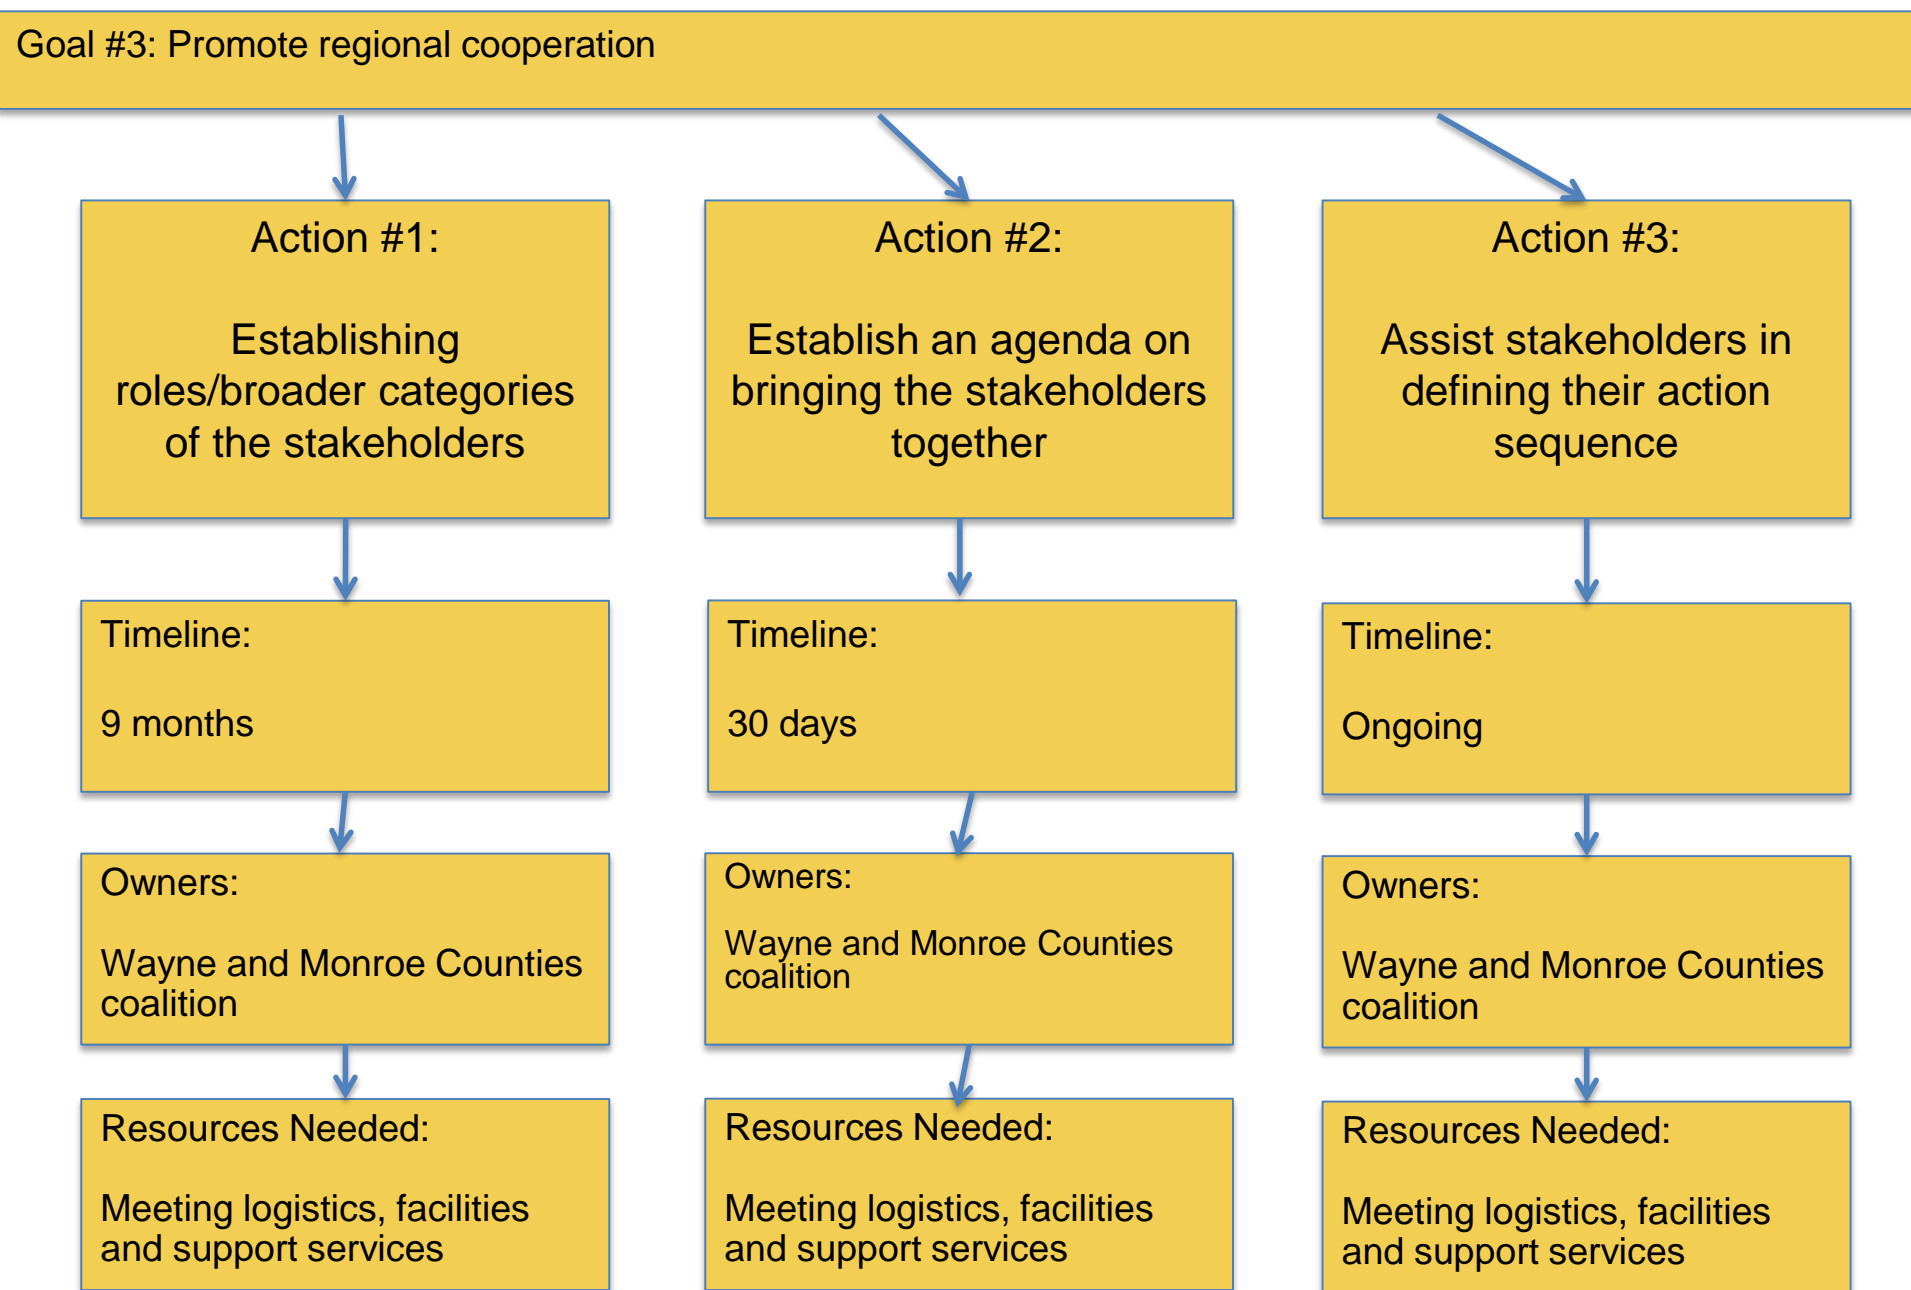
Goal #3: Promote regional cooperation

Action #1:

Establishing roles/broader categories of the stakeholders

Timeline:

9 months

Owners:

Wayne and Monroe Counties coalition

Resources Needed:

Meeting logistics, facilities and support services

Action #2:

Establish an agenda on bringing the stakeholders together

Timeline:

30 days

Owners:

Wayne and Monroe Counties coalition

Resources Needed:

Meeting logistics, facilities and support services

Action #3:

Assist stakeholders in defining their action sequence

Timeline:

Ongoing

Owners:

Wayne and Monroe Counties coalition

Resources Needed:

Meeting logistics, facilities and support services